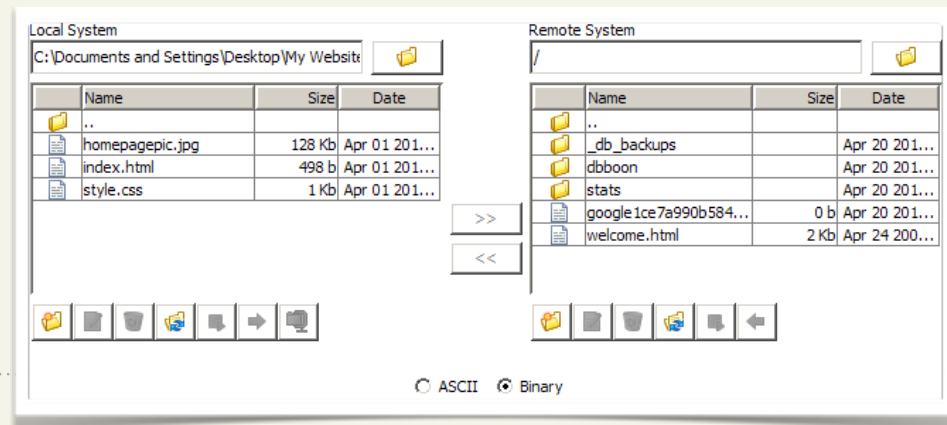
Local System

C:\Documents and Settings\Desktop\My Website

| | Name | Size | Date |
|---|---|---|---|
| | .. | | |
| | homepagepic.jpg | 128 Kb | Apr 01 201... |
| | index.html | 498 b | Apr 01 201... |
| | style.css | 1 Kb | Apr 01 201... |

>>

<<

Remote System

/

| | Name | Size | Date |
|---|---|---|---|
| | .. | | |
| | _db_backups | | Apr 20 201... |
| | dbboon | | Apr 20 201... |
| | stats | | Apr 20 201... |
| | google1ce7a990b584... | 0 b | Apr 20 201... |
| | welcome.html | 2 Kb | Apr 24 200... |

ASCII Binary